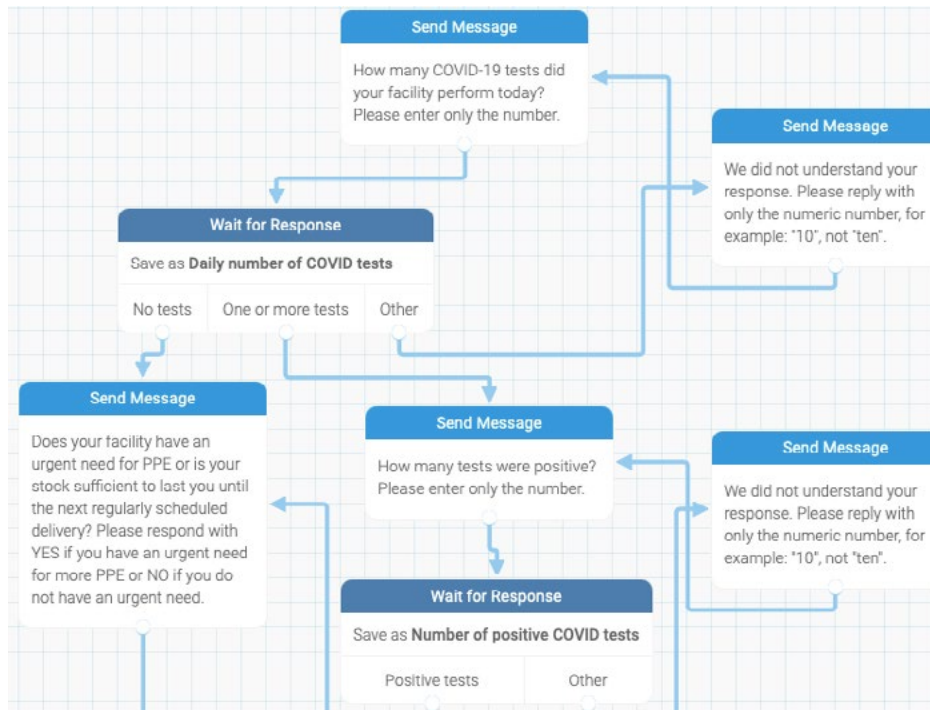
Send Message

How many COVID-19 tests did your facility perform today? Please enter only the number.

Send Message

We did not understand your response. Please reply with only the numeric number, for example: "10", not "ten".

Wait for Response

Save as **Daily number of COVID tests**

| No tests | One or more tests | Other |
|---|---|---|

Send Message

Does your facility have an urgent need for PPE or is your stock sufficient to last you until the next regularly scheduled delivery? Please respond with YES if you have an urgent need for more PPE or NO if you do not have an urgent need.

Send Message

How many tests were positive? Please enter only the number.

Send Message

We did not understand your response. Please reply with only the numeric number, for example: "10", not "ten".

Wait for Response

Save as **Number of positive COVID tests**

| Positive tests | Other |
|---|---|